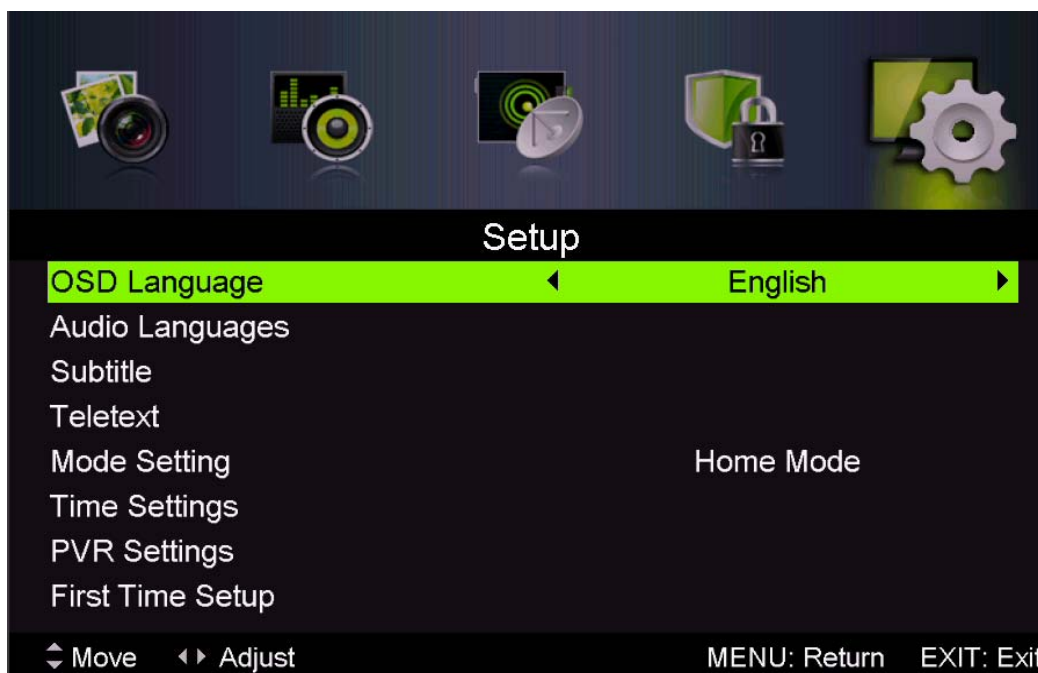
Setup

| | |
|---|---|
| OSD Language | ◄ English ► |
| Audio Languages | |
| Subtitle | |
| Teletext | |
| Mode Setting | Home Mode |
| Time Settings | |
| PVR Settings | |
| First Time Setup | |

⇕ Move ◄► Adjust MENU: Return EXIT: Exit